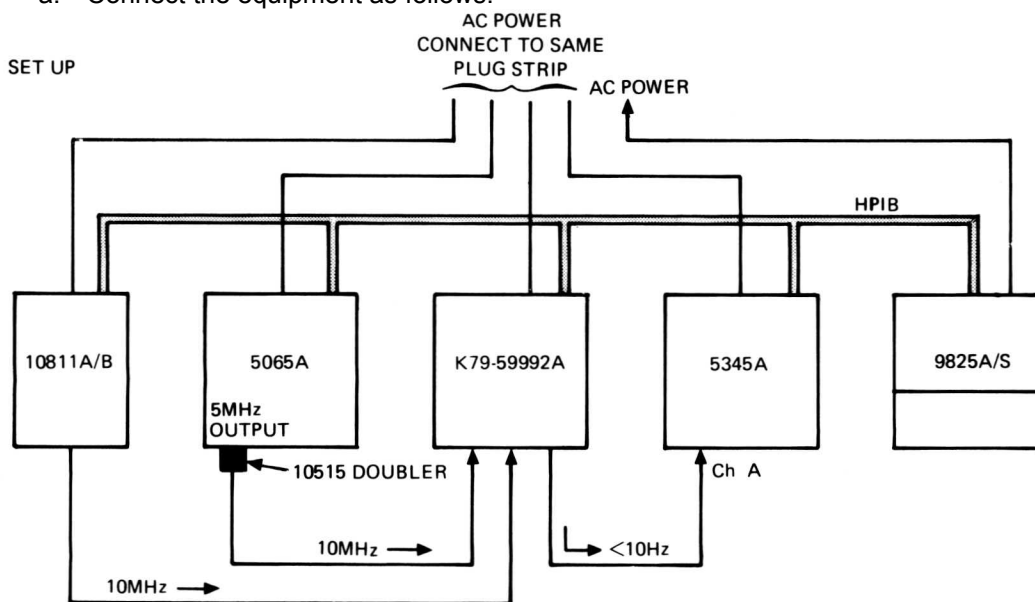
a. Connect the equipment as follows:

SET UP

AC POWER
CONNECT TO SAME
PLUG STRIP

AC POWER

HPIB

10811A/B

5065A

5MHz
OUTPUT

10515 DOUBLER

K79-59992A

5345A

Ch A

9825A/S

10MHz →

<10Hz

10MHz →